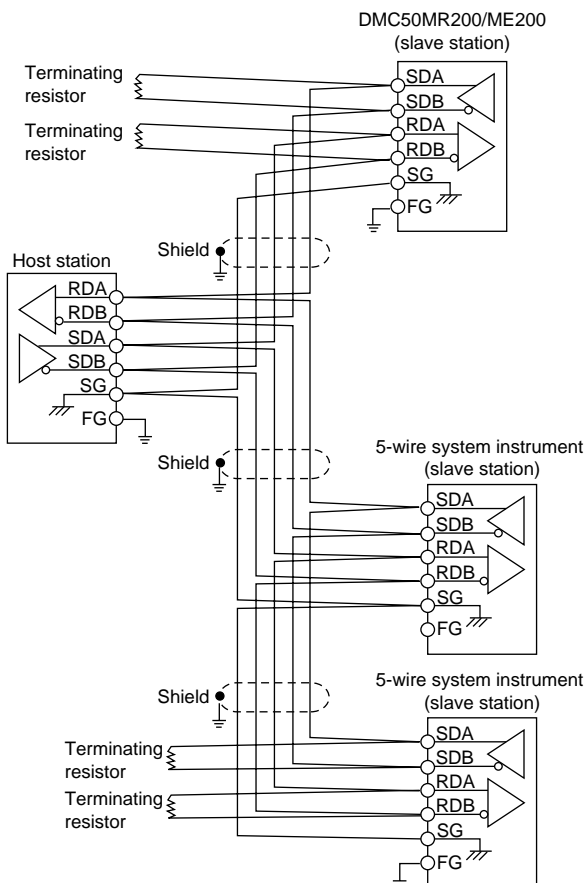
DMC50MR200/ME200
(slave station)

Terminating resistor

Terminating resistor

SDA
SDB
RDA
RDB
SG
FG

Shield

Host station

RDA
RDB
SDA
SDB
SG
FG

Shield

5-wire system instrument
(slave station)

SDA
SDB
RDA
RDB
SG
FG

Shield

5-wire system instrument
(slave station)

Terminating resistor

Terminating resistor

SDA
SDB
RDA
RDB
SG
FG